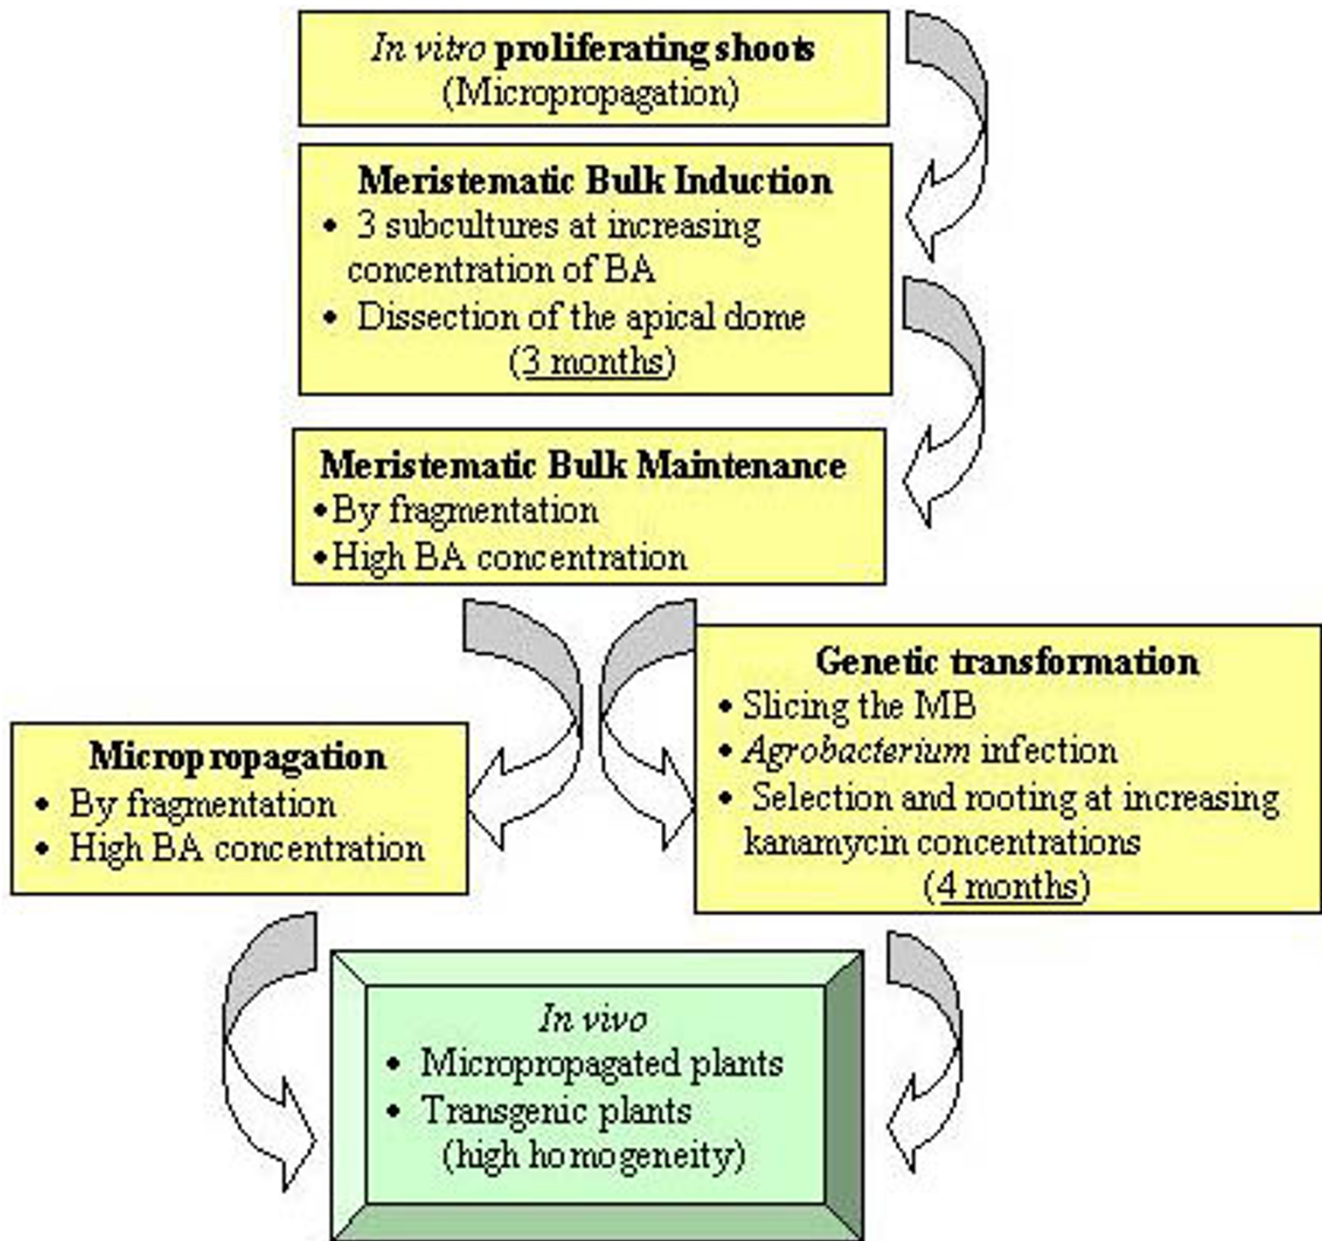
In vitro proliferating shoots
(Micropropagation)

Meristematic Bulk Induction
• 3 subcultures at increasing concentration of BA
• Dissection of the apical dome
(3 months)

Meristematic Bulk Maintenance
• By fragmentation
• High BA concentration

Micropropagation
• By fragmentation
• High BA concentration

Genetic transformation
• Slicing the MB
• Agrobacterium infection
• Selection and rooting at increasing kanamycin concentrations
(4 months)

In vivo
• Micropropagated plants
• Transgenic plants
(high homogeneity)